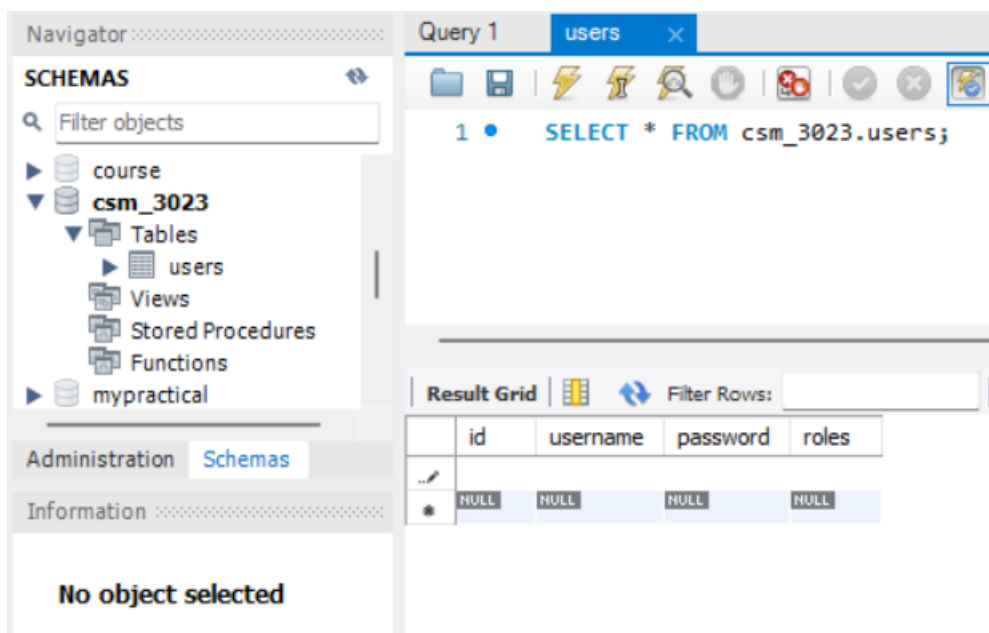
Navigator

SCHEMAS

Filter objects

course
csm_3023
Tables
users
Views
Stored Procedures
Functions
mypractical

Administration Schemas

Information

No object selected

Query 1 users

1 SELECT * FROM csm_3023.users;

Result Grid Filter Rows:

| | id | username | password | roles |
|---|---|---|---|---|
| | | | | |
| | NULL | NULL | NULL | NULL |